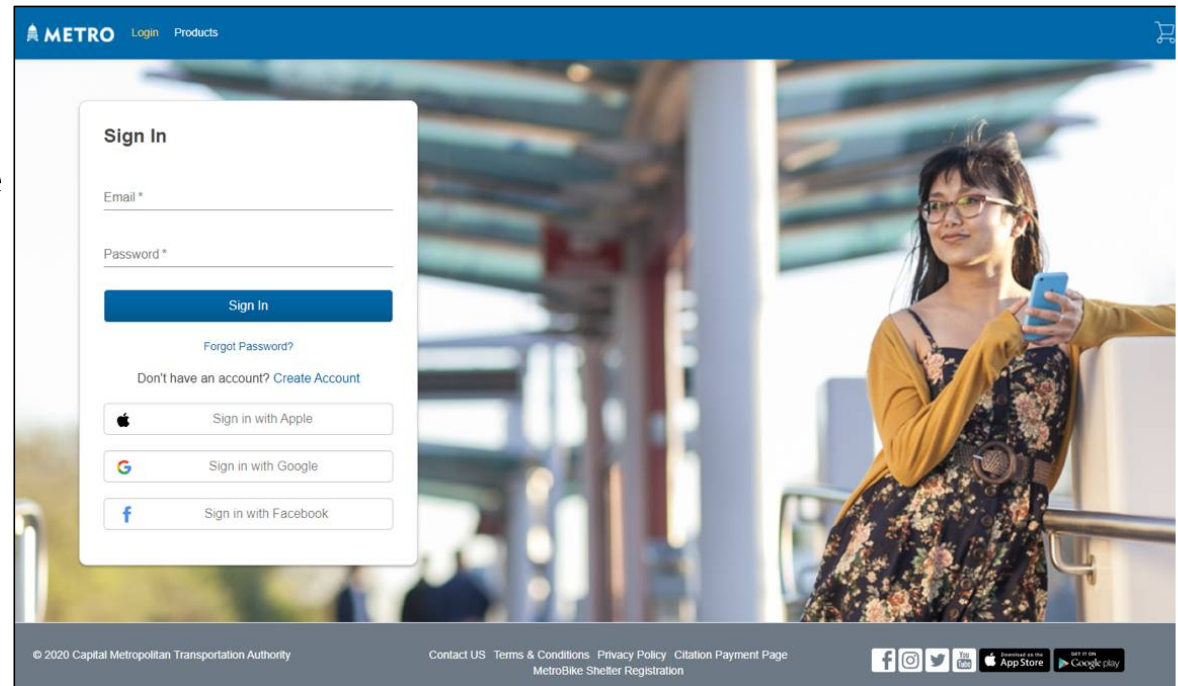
METRO Login Products

Sign In

Email *

Password *

Sign In

Forgot Password?

Don't have an account? Create Account

Sign in with Apple

Sign in with Google

Sign in with Facebook

© 2020 Capital Metropolitan Transportation Authority

Contact US Terms & Conditions Privacy Policy Citation Payment Page MetroBike Shelter Registration

You Tube Download on the App Store GET IT ON Google play